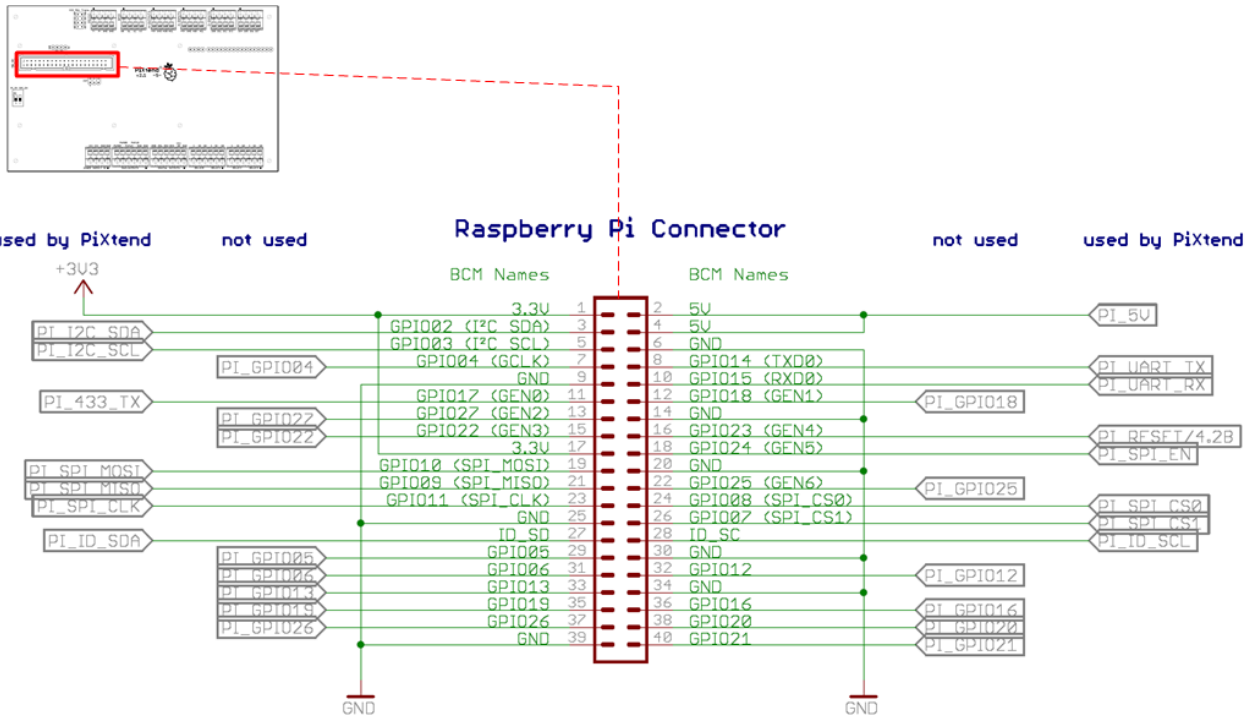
Raspberry Pi Connector

used by PiXtend not used not used used by PiXtend

+3V3

BCM Names BCM Names

| | | | | | |
|---|---|---|---|---|---|
| | 3.3V | 1 | 2 | 5V | PI_5V |
| PI_I2C_SDA | GPIO02 (I²C SDA) | 3 | 4 | 5V | |
| PI_I2C_SCL | GPIO03 (I²C SCL) | 5 | 6 | GND | |
| PI_GPIO04 | GPIO04 (GCLK) | 7 | 8 | GPIO14 (TXD0) | PI_UART_TX |
| | GND | 9 | 10 | GPIO15 (RXD0) | PI_UART_RX |
| PI_433_TX | GPIO17 (GEN0) | 11 | 12 | GPIO18 (GEN1) | PI_GPIO18 |
| PI_GPIO27 | GPIO27 (GEN2) | 13 | 14 | GND | |
| PI_GPIO22 | GPIO22 (GEN3) | 15 | 16 | GPIO23 (GEN4) | PI_RESET/4.2B |
| | 3.3V | 17 | 18 | GPIO24 (GEN5) | PI_SPI_EN |
| PI_SPI_MOSI | GPIO10 (SPI_MOSI) | 19 | 20 | GND | |
| PI_SPI_MISO | GPIO09 (SPI_MISO) | 21 | 22 | GPIO25 (GEN6) | PI_GPIO25 |
| PI_SPI_CLK | GPIO11 (SPI_CLK) | 23 | 24 | GPIO08 (SPI_CS0) | PI_SPI_CS0 |
| | GND | 25 | 26 | GPIO07 (SPI_CS1) | PI_SPI_CS1 |
| PI_ID_SDA | ID_SD | 27 | 28 | ID_SC | PI_ID_SCL |
| PI_GPIO05 | GPIO05 | 29 | 30 | GND | |
| PI_GPIO06 | GPIO06 | 31 | 32 | GPIO12 | PI_GPIO12 |
| PI_GPIO13 | GPIO13 | 33 | 34 | GND | |
| PI_GPIO19 | GPIO19 | 35 | 36 | GPIO16 | PI_GPIO16 |
| PI_GPIO26 | GPIO26 | 37 | 38 | GPIO20 | PI_GPIO20 |
| | GND | 39 | 40 | GPIO21 | PI_GPIO21 |

GND GND